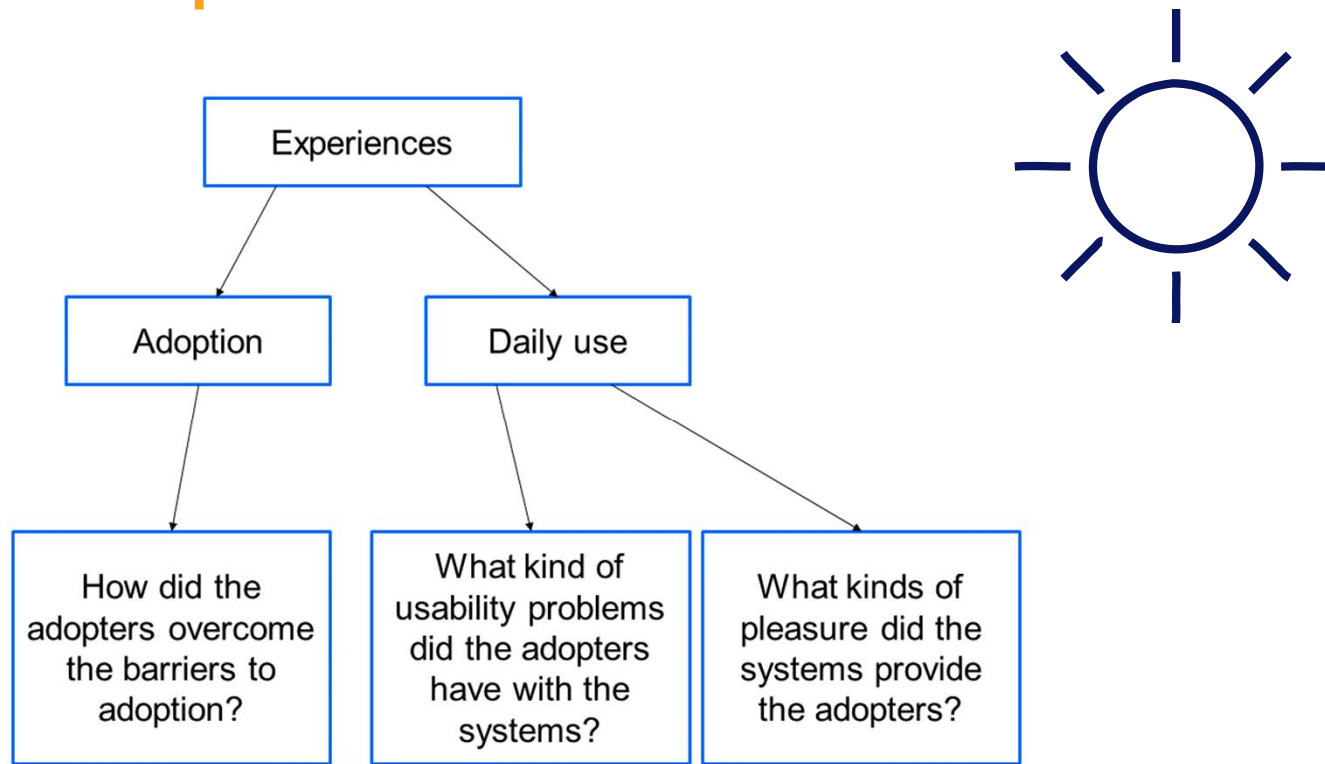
Experiences

Adoption

Daily use

How did the adopters overcome the barriers to adoption?

What kind of usability problems did the adopters have with the systems?

What kinds of pleasure did the systems provide the adopters?